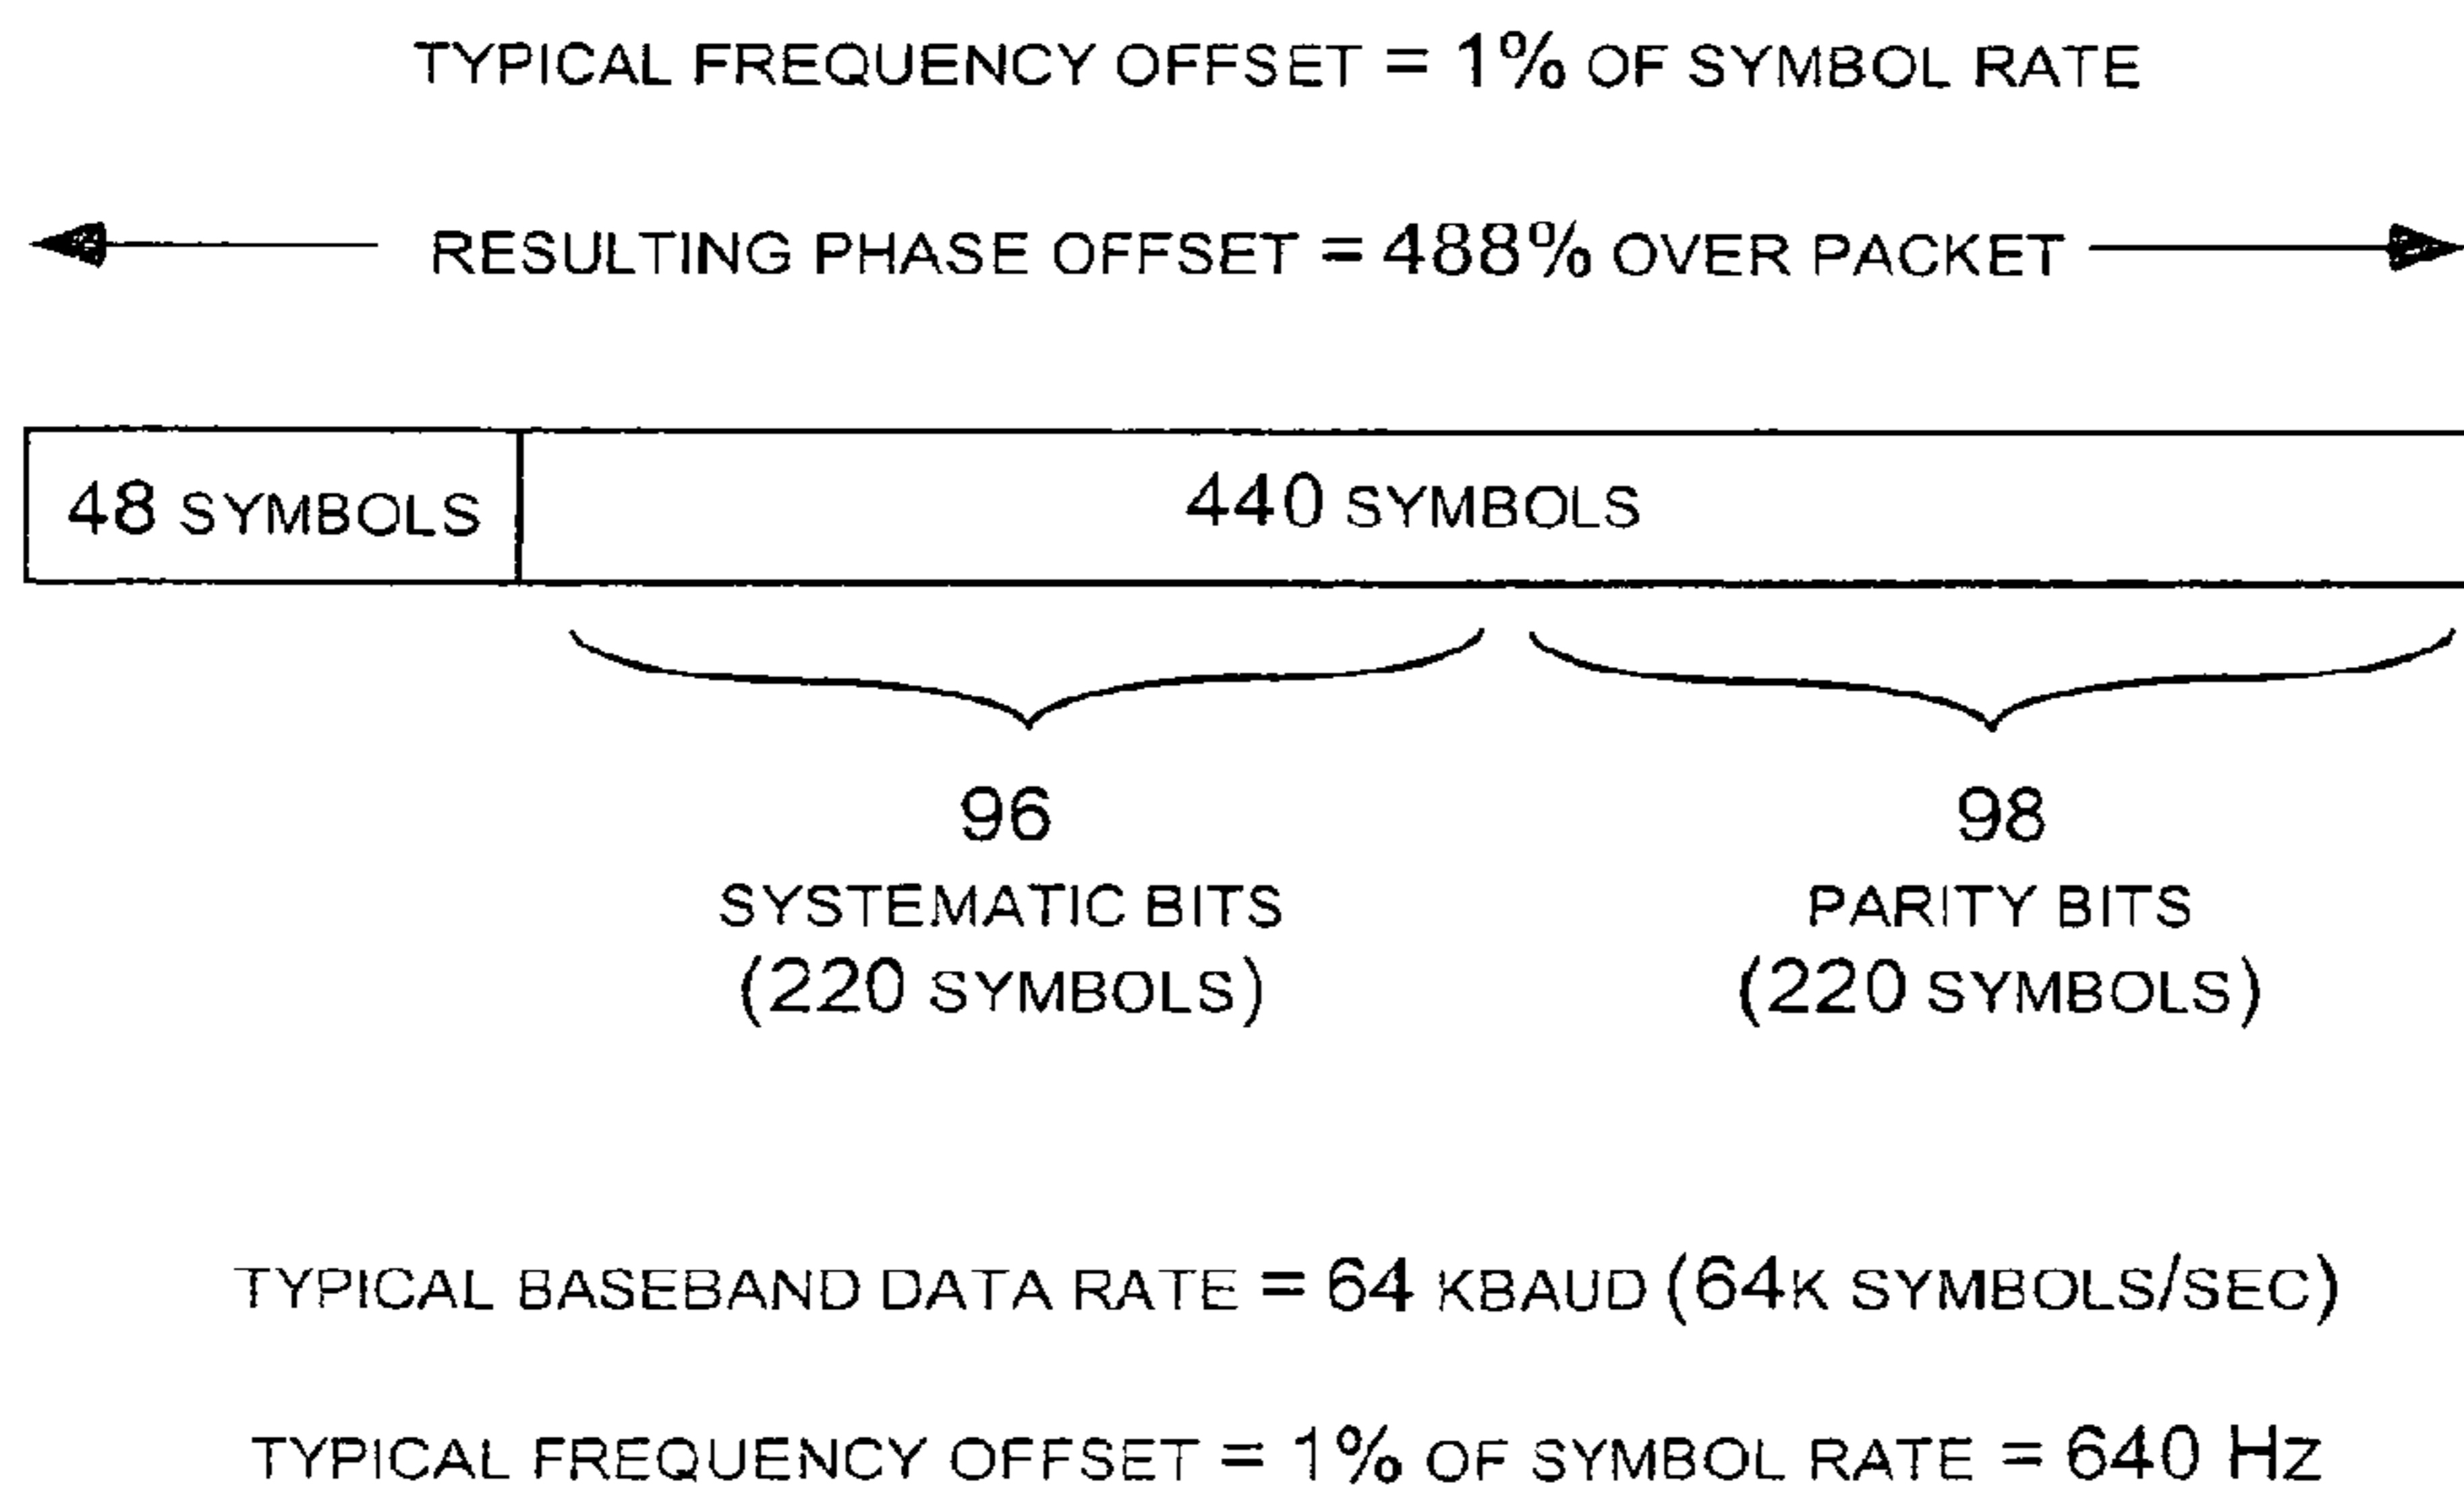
TYPICAL FREQUENCY OFFSET = 1% OF SYMBOL RATE

RESULTING PHASE OFFSET = 488% OVER PACKET

48 SYMBOLS

440 SYMBOLS

96
SYSTEMATIC BITS
(220 SYMBOLS)

98
PARITY BITS
(220 SYMBOLS)

TYPICAL BASEBAND DATA RATE = 64 KBAUD (64K SYMBOLS/SEC)

TYPICAL FREQUENCY OFFSET = 1% OF SYMBOL RATE = 640 Hz